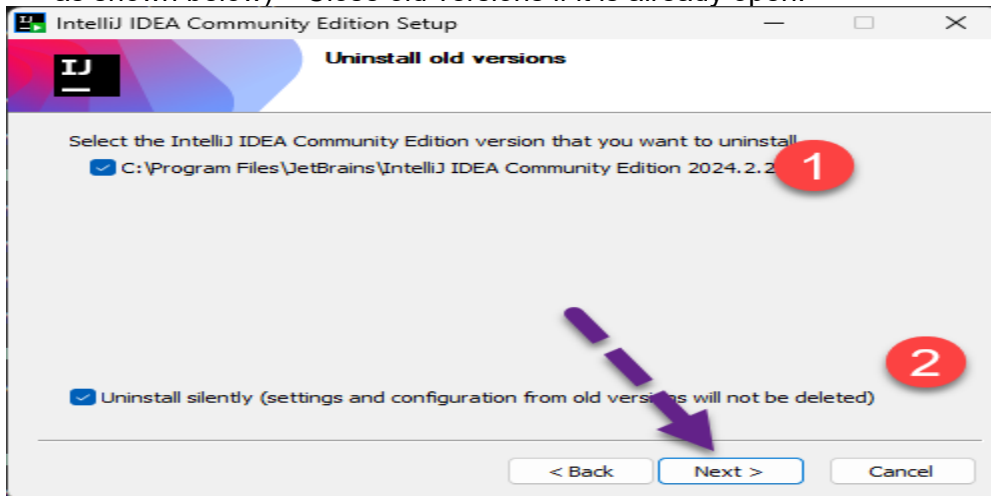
IntelliJ IDEA Community Edition Setup

IJ

Uninstall old versions

Select the IntelliJ IDEA Community Edition version that you want to uninstall

C:\Program Files\JetBrains\IntelliJ IDEA Community Edition 2024.2.2

1

2

Uninstall silently (settings and configuration from old versions will not be deleted)

< Back

Next >

Cancel